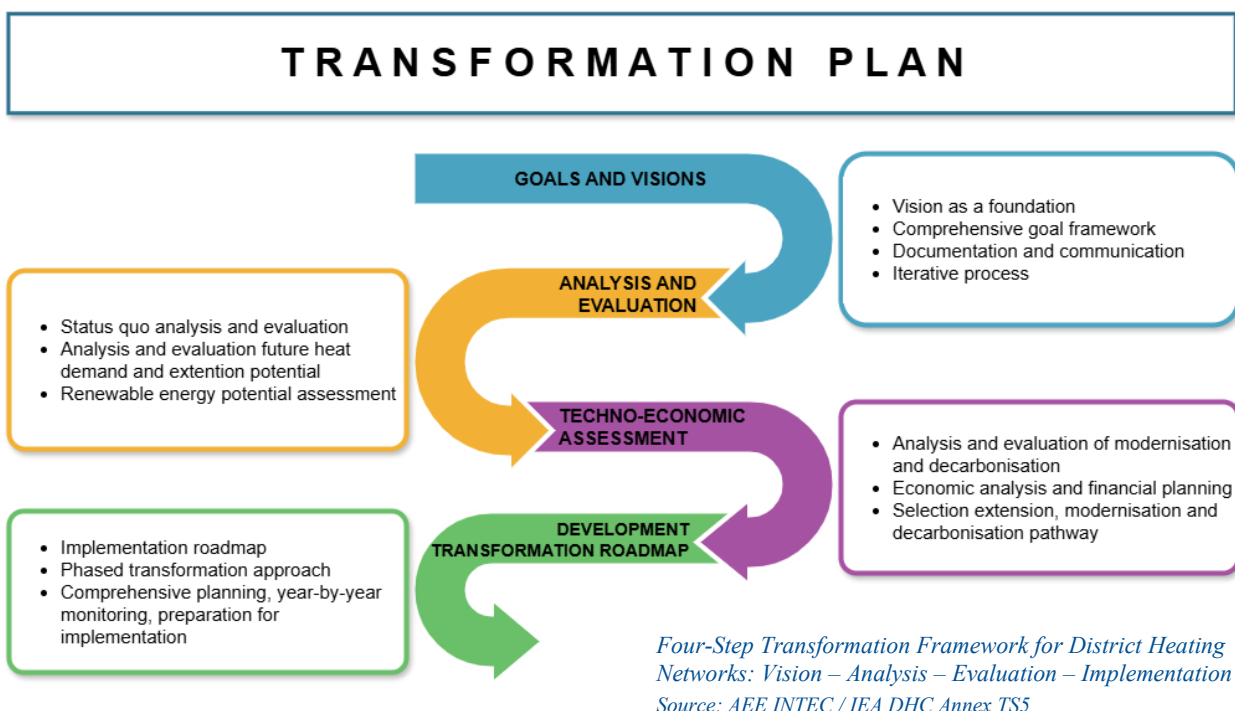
TRANSFORMATION PLAN

GOALS AND VISIONS

- Vision as a foundation
- Comprehensive goal framework
- Documentation and communication
- Iterative process

ANALYSIS AND EVALUATION

- Status quo analysis and evaluation
- Analysis and evaluation future heat demand and extention potential
- Renewable energy potential assessment

TECHNO-ECONOMIC ASSESSMENT

- Analysis and evaluation of modernisation and decarbonisation
- Economic analysis and financial planning
- Selection extension, modernisation and decarbonisation pathway

DEVELOPMENT TRANSFORMATION ROADMAP

- Implementation roadmap
- Phased transformation approach
- Comprehensive planning, year-by-year monitoring, preparation for implementation

Four-Step Transformation Framework for District Heating Networks: Vision – Analysis – Evaluation – Implementation
Source: AEE INTEC / IEA DHC Annex TS5